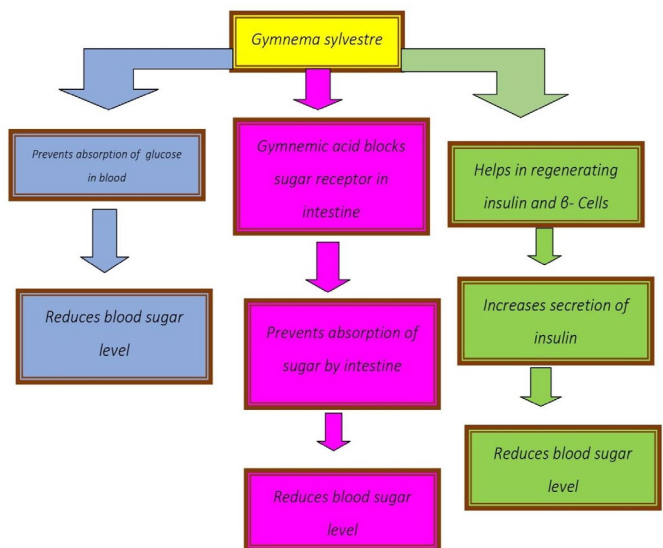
Gymnema sylvestre

Prevents absorption of glucose in blood

Reduces blood sugar level

Gymnemic acid blocks sugar receptor in intestine

Prevents absorption of sugar by intestine

Reduces blood sugar level

Helps in regenerating insulin and β- Cells

Increases secretion of insulin

Reduces blood sugar level